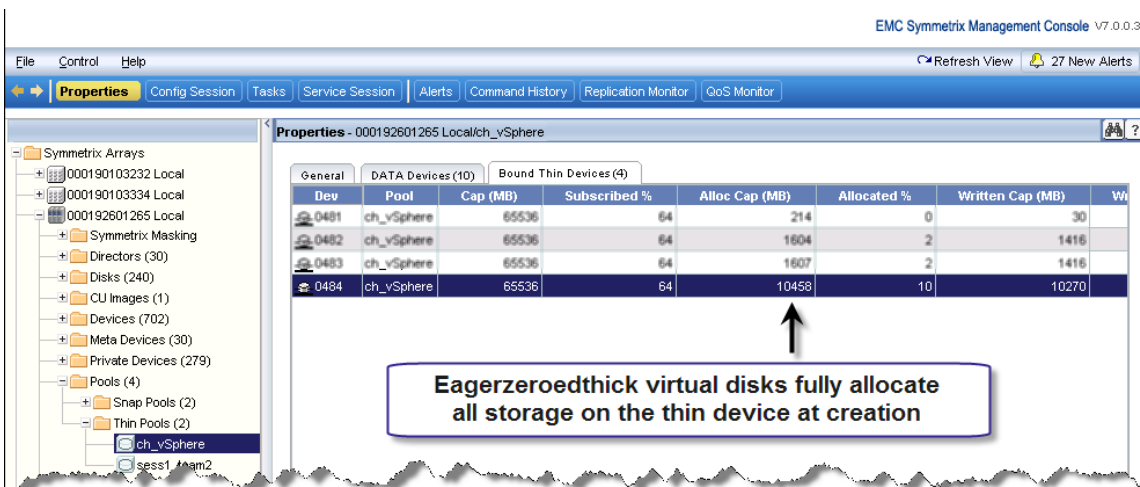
EMC Symmetrix Management Console V7.0.0.3

File Control Help

Refresh View 27 New Alerts

Properties Config Session Tasks Service Session Alerts Command History Replication Monitor QoS Monitor

Symmetrix Arrays
000190103232 Local
000190103334 Local
000192601265 Local
Symmetrix Masking
Directors (30)
Disks (240)
CU Images (1)
Devices (702)
Meta Devices (30)
Private Devices (279)
Pools (4)
Snap Pools (2)
Thin Pools (2)
ch_vSphere
sess1_team2

Properties - 000192601265 Local/ch_vSphere

General DATA Devices (10) Bound Thin Devices (4)

| Dev | Pool | Cap (MB) | Subscribed % | Alloc Cap (MB) | Allocated % | Written Cap (MB) | W |
|---|---|---|---|---|---|---|---|
| 0481 | ch_vSphere | 65536 | 64 | 214 | 0 | 30 | |
| 0482 | ch_vSphere | 65536 | 64 | 1604 | 2 | 1416 | |
| 0483 | ch_vSphere | 65536 | 64 | 1607 | 2 | 1416 | |
| 0484 | ch_vSphere | 65536 | 64 | 10458 | 10 | 10270 | |

Eagerzeroedthick virtual disks fully allocate all storage on the thin device at creation